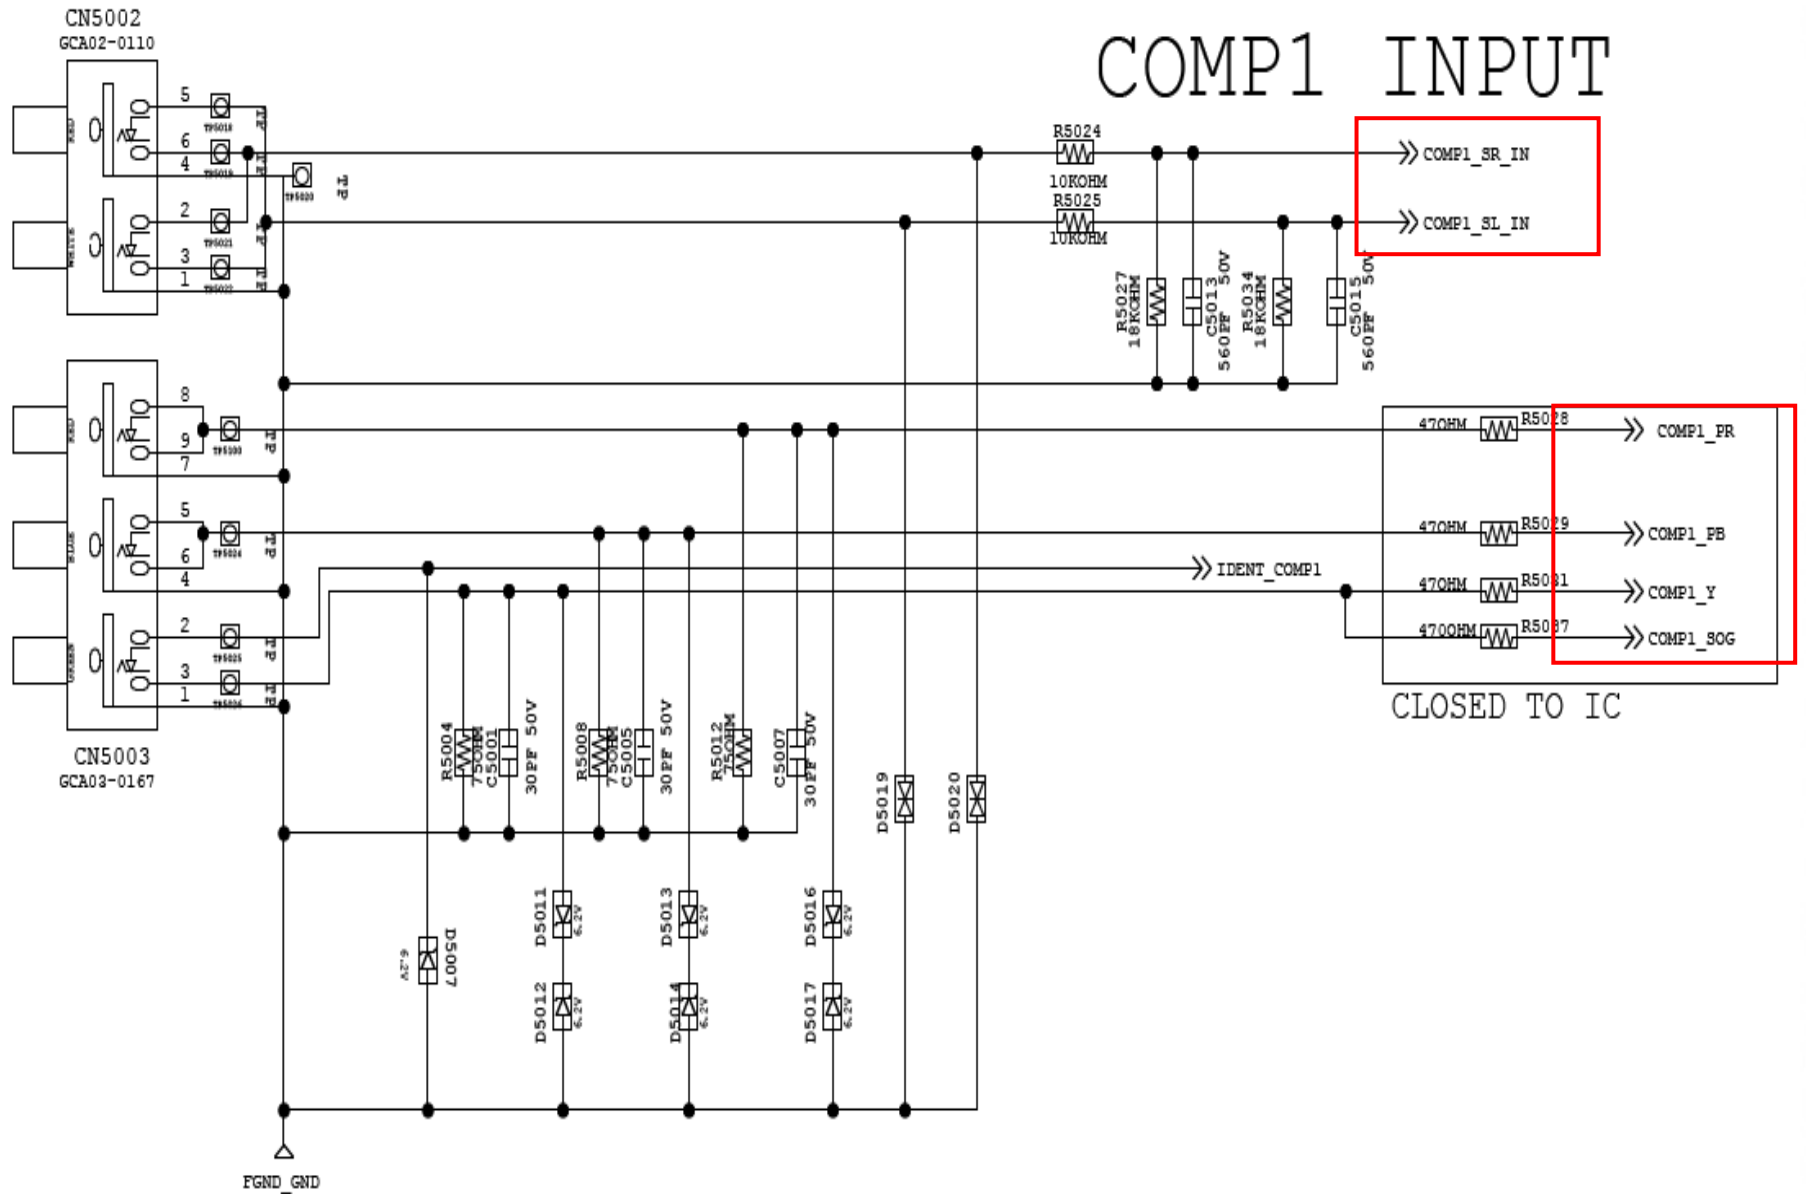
CN5002
GCA02-0110

COMP1 INPUT

5
6
4
2
3
1
TP5018
TP5019
TP5020
TP5021
TP5022
RED
WHITE

R5024
10KOHM
R5025
10KOHM
COMP1_SR_IN
COMP1_SL_IN

R5027
18KOHM
C5013
560PF 50V
R5034
18KOHM
C5015
560PF 50V

8
9
7
5
6
4
2
3
1
RED
BLUE
GREEN
TP5100
TP5024
TP5025
TP5026

47OHM R5028 COMP1_PR
47OHM R5029 COMP1_PB
IDENT_COMP1
47OHM R5031 COMP1_Y
47OHM R5037 COMP1_SOG
CLOSED TO IC

CN5003
GCA03-0167

R5004
75OHM
C5001
30PF 50V
R5008
75OHM
C5005
30PF 50V
R5012
75OHM
C5007
30PF 50V
D5019
D5020

D5007
6.2V
D5011
6.2V
D5012
6.2V
D5013
6.2V
D5014
6.2V
D5016
6.2V
D5017
6.2V

FGND_GND